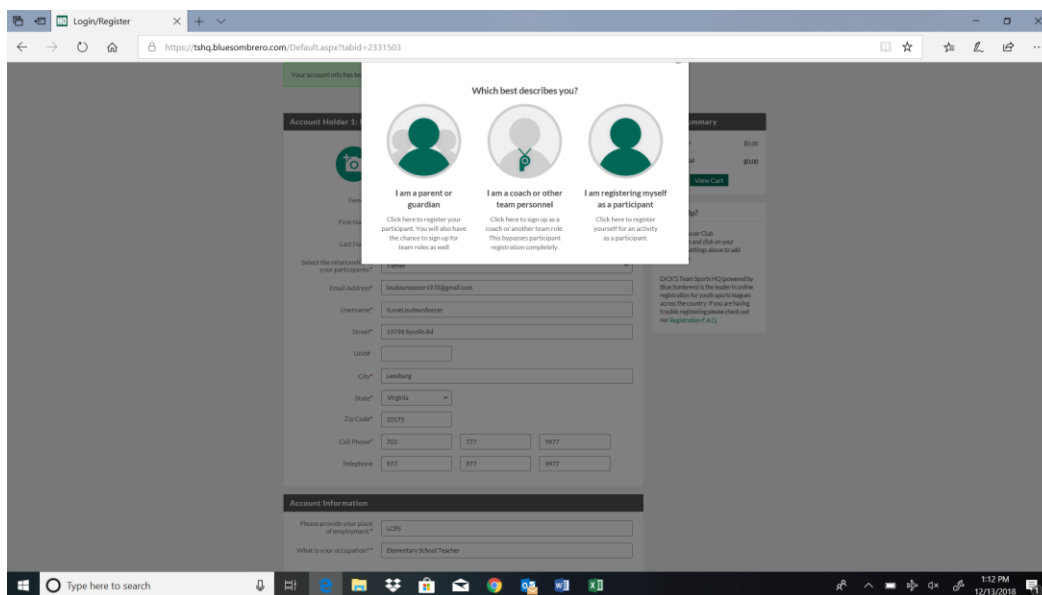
Login/Register

https://tshq.bluesombrero.com/Default.aspx?tabid=2331503

Your account info has be

Account Holder 1:

Gen

First Na

Last Na

Select the relationsh your participants*

Father

Email Address*

loudounsoccer1978@gmail.com

Username*

ILoveLoudounSoccer

Street*

19798 Sycolin Rd

Unit#

City*

Leesburg

State*

Virginia

Zip Code*

20175

Cell Phone*

703

777

9977

Telephone

977

977

9977

Account Information

Please provide your place of employment*

LCPS

What is your occupation?*

Elementary School Teacher

Which best describes you?

I am a parent or guardian

Click here to register your participant. You will also have the chance to sign up for team roles as well

I am a coach or other team personnel

Click here to sign up as a coach or another team role. This bypasses participant registration completely.

I am registering myself as a participant

Click here to register yourself for an activity as a participant.

ummary

$0.00

al

$0.00

View Cart

lp?

ccer Club

and click on your

ettings above to add

DICK'S Team Sports HQ (powered by Blue Sombrero) is the leader in online registration for youth sports leagues across the country. If you are having trouble registering please check out our Registration F.A.Q.

Type here to search

1:12 PM

12/13/2018